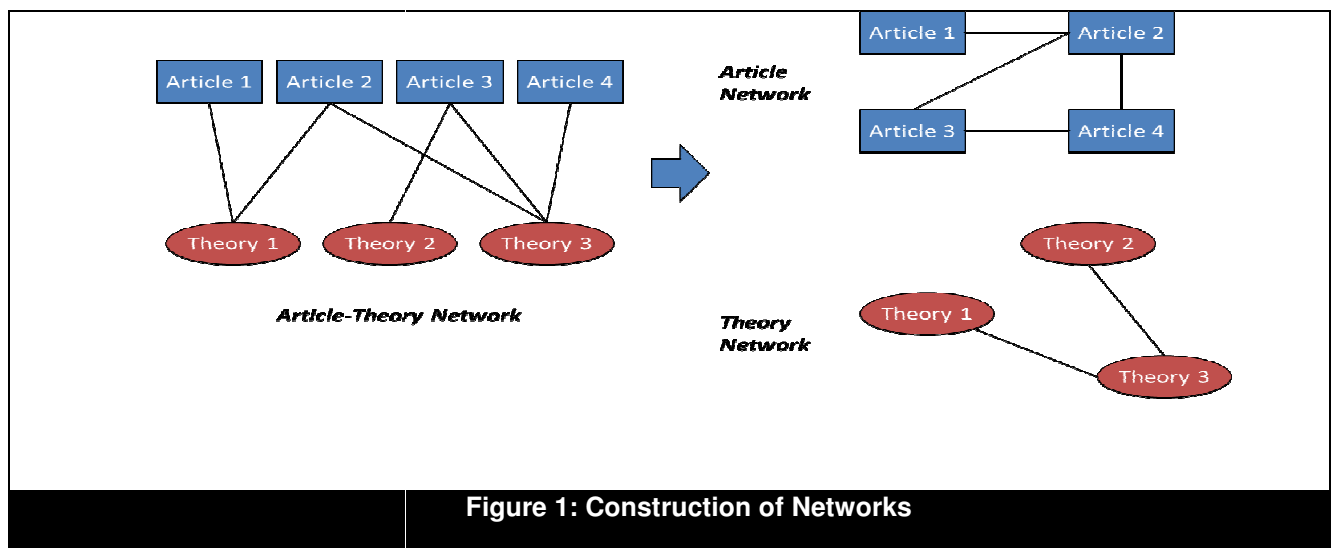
Article 1
Article 2
Article 3
Article 4

Theory 1
Theory 2
Theory 3

Article-Theory Network

Article Network

Article 1
Article 2
Article 3
Article 4

Theory Network

Theory 2
Theory 1
Theory 3

Figure 1: Construction of Networks